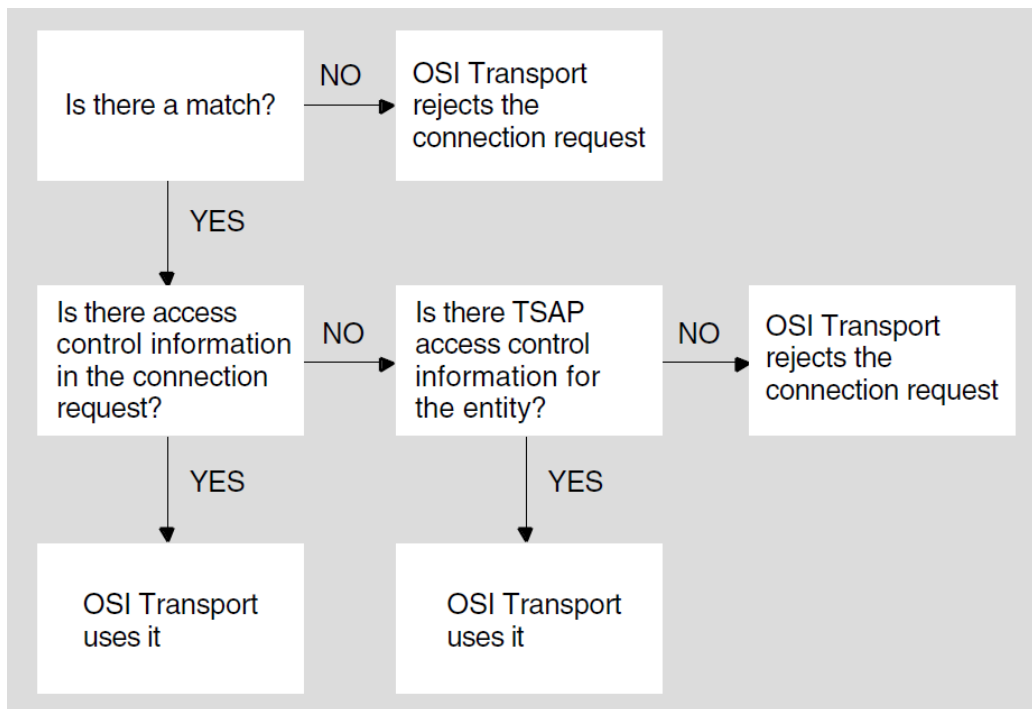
Is there a match?

NO

OSI Transport rejects the connection request

YES

Is there access control information in the connection request?

NO

Is there TSAP access control information for the entity?

NO

OSI Transport rejects the connection request

YES

YES

OSI Transport uses it

OSI Transport uses it